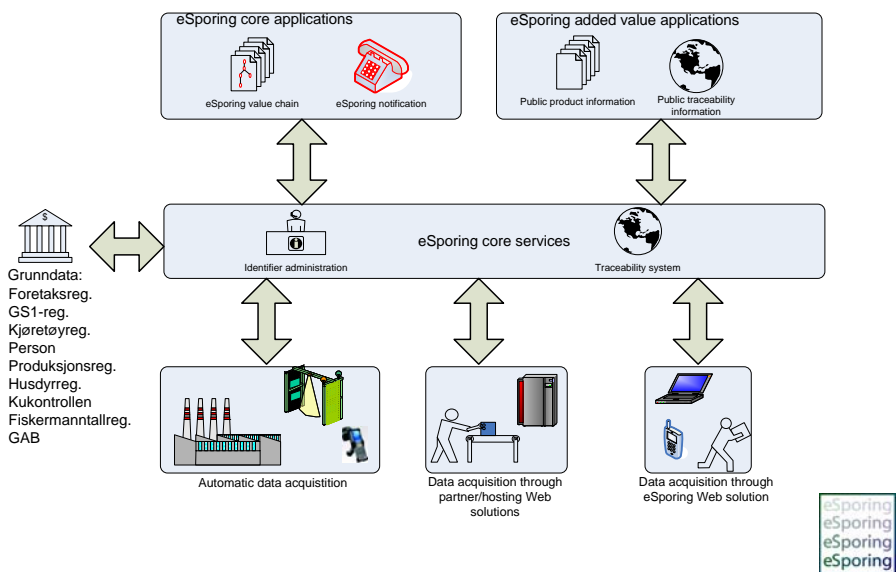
eSporing core applications

eSporing value chain

eSporing notification

eSporing added value applications

Public product information

Public traceability information

$

Grunndata:
Foretaksreg.
GS1-reg.
Kjøretøyreg.
Person
Produksjonsreg.
Husdyrreg.
Kukontrollen
Fiskermanntallreg.
GAB

eSporing core services

Identifier administration

Traceability system

Automatic data acquistition

Data acquisition through partner/hosting Web solutions

Data acquisition through eSporing Web solution

eSporing
eSporing
eSporing
eSporing